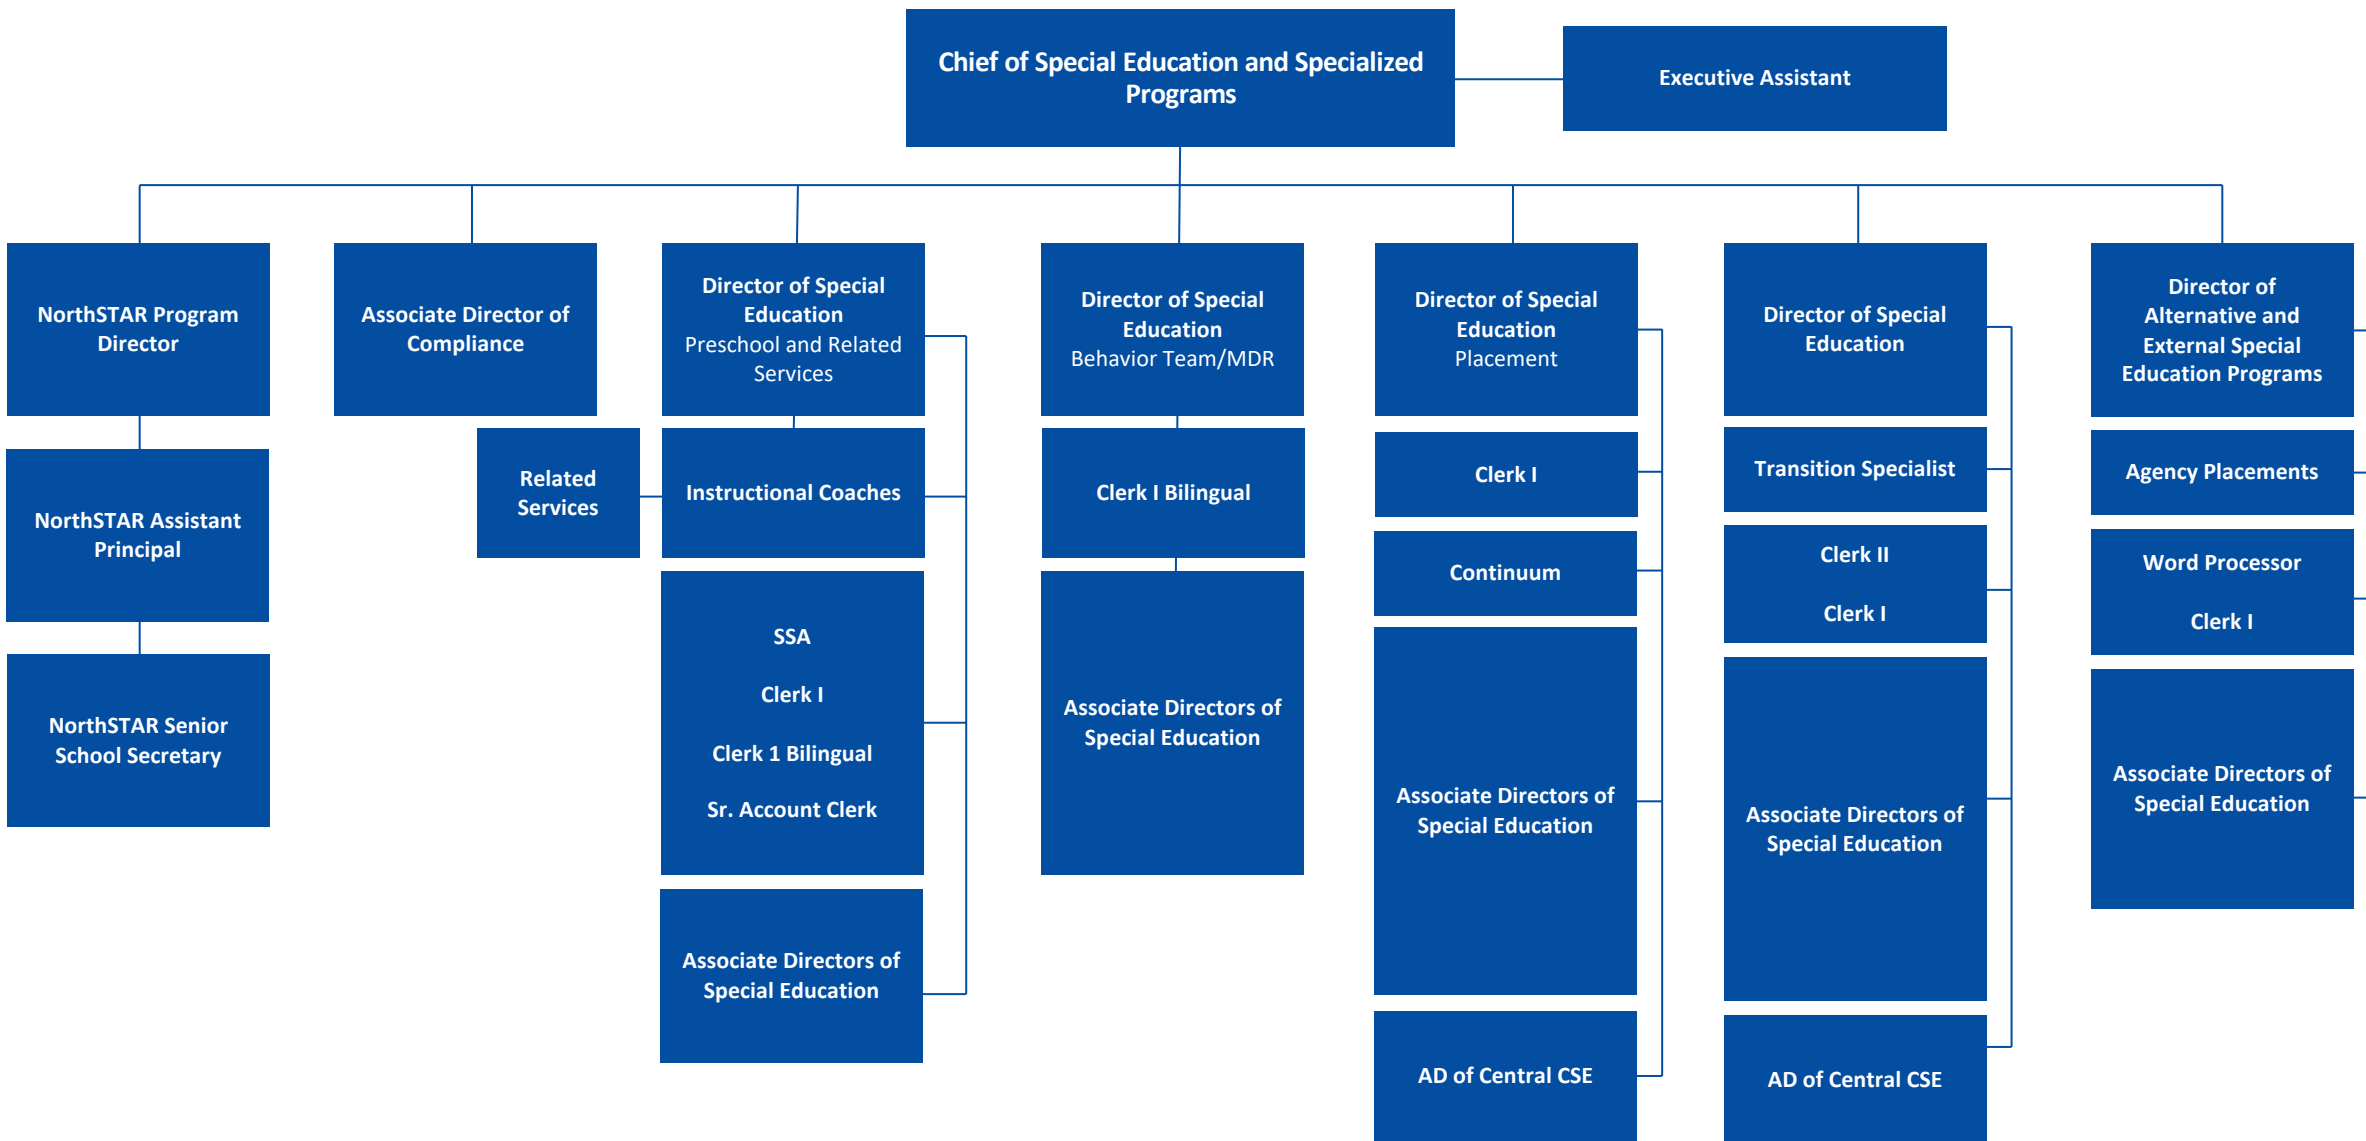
Chief of Special Education and Specialized Programs

Executive Assistant

NorthSTAR Program Director

NorthSTAR Assistant Principal

NorthSTAR Senior School Secretary

Associate Director of Compliance

Related Services

Director of Special Education
Preschool and Related Services

Instructional Coaches

SSA

Clerk I

Clerk 1 Bilingual

Sr. Account Clerk

Associate Directors of Special Education

Director of Special Education
Behavior Team/MDR

Clerk I Bilingual

Associate Directors of Special Education

Director of Special Education
Placement

Clerk I

Continuum

Associate Directors of Special Education

AD of Central CSE

Director of Special Education

Transition Specialist

Clerk II

Clerk I

Associate Directors of Special Education

AD of Central CSE

Director of Alternative and External Special Education Programs

Agency Placements

Word Processor

Clerk I

Associate Directors of Special Education